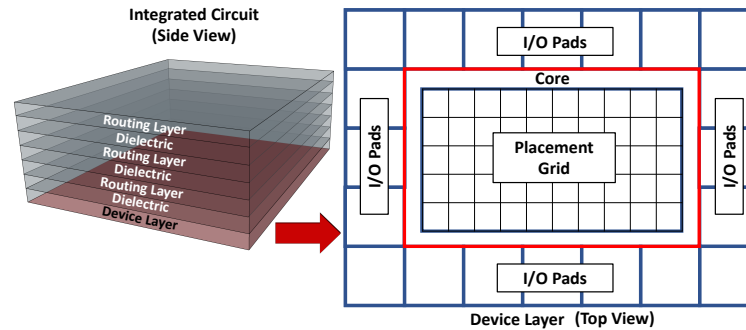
Integrated Circuit
(Side View)

Routing Layer
Dielectric
Routing Layer
Dielectric
Routing Layer
Dielectric
Device Layer

I/O Pads

Core

I/O Pads

Placement
Grid

I/O Pads

I/O Pads

Device Layer (Top View)